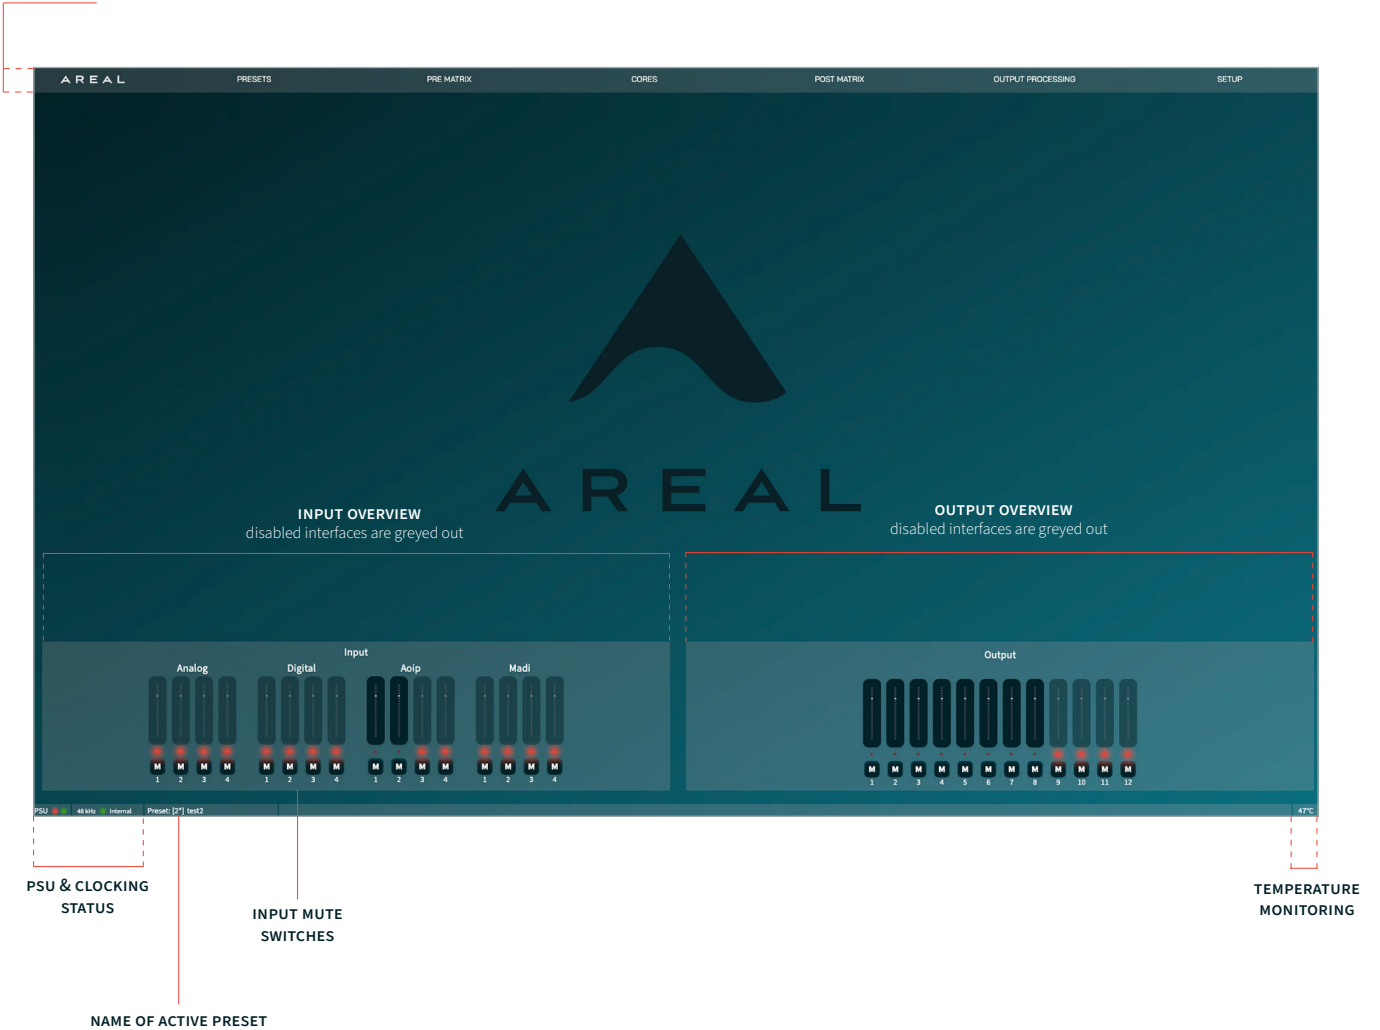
AREAL PRESETS PRE MATRIX CORES POST MATRIX OUTPUT PROCESSING SETUP

AREAL

INPUT OVERVIEW
disabled interfaces are greyed out

OUTPUT OVERVIEW
disabled interfaces are greyed out

Input

Analog Digital Aoip Madi

M M M M M M M M M M M M M M M M
1 2 3 4 1 2 3 4 1 2 3 4 1 2 3 4

Output

M M M M M M M M M M M M
1 2 3 4 5 6 7 8 9 10 11 12

PSU 48 kHz Internal Preset: [2*] test2 47°C

PSU & CLOCKING STATUS

INPUT MUTE SWITCHES

TEMPERATURE MONITORING

NAME OF ACTIVE PRESET